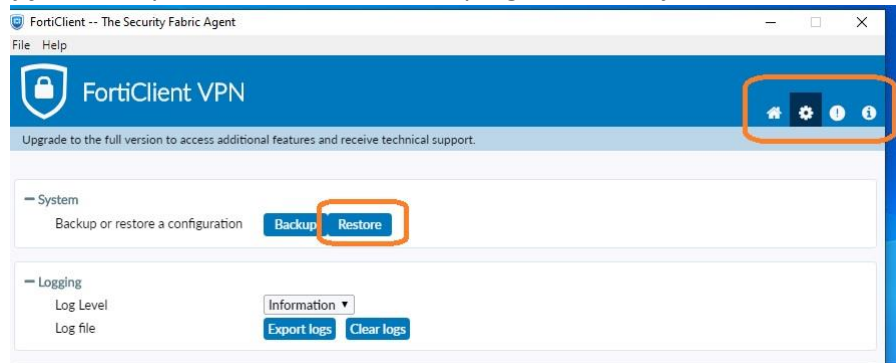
FortiClient -- The Security Fabric Agent

File Help

FortiClient VPN

Upgrade to the full version to access additional features and receive technical support.

− System

Backup or restore a configuration Backup Restore

− Logging

Log Level Information ▾

Log file Export logs Clear logs